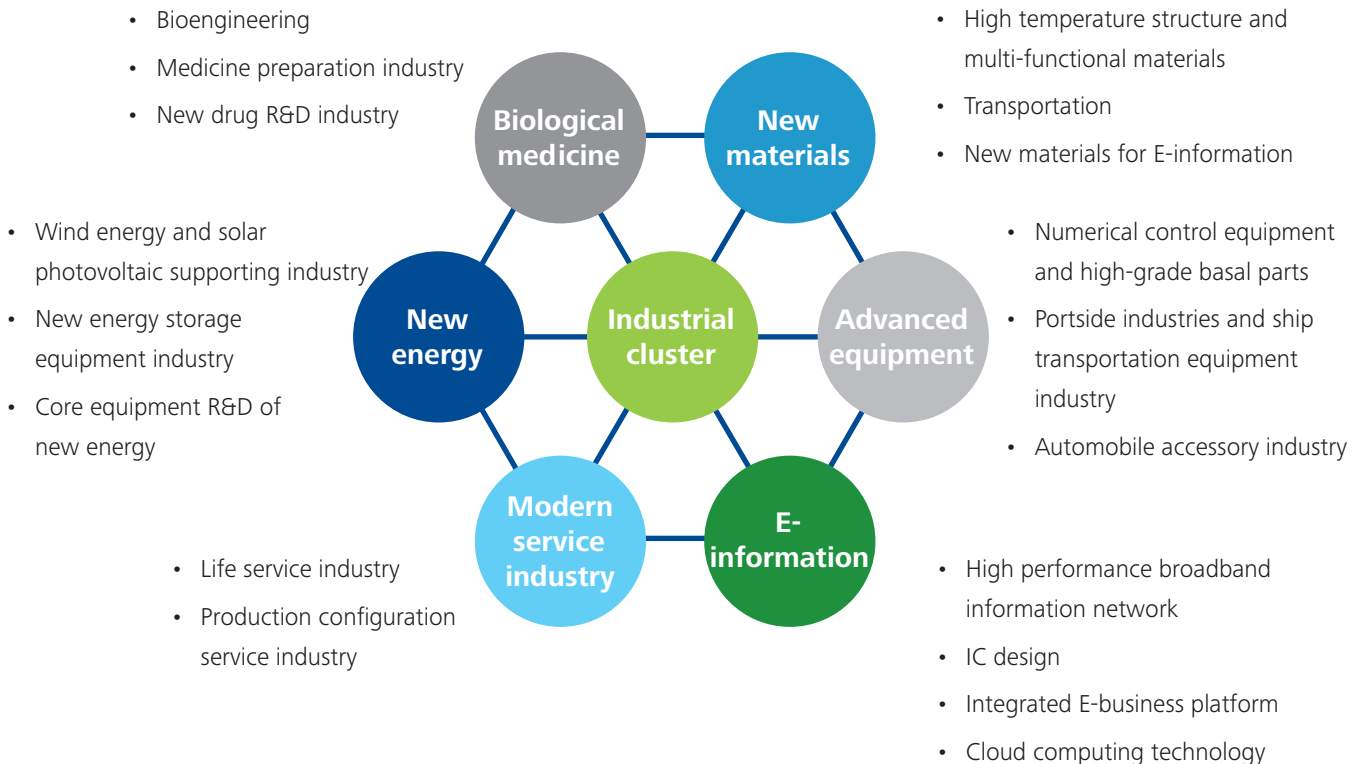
• Bioengineering
• Medicine preparation industry
• New drug R&D industry

Biological medicine

New materials

• High temperature structure and multi-functional materials
• Transportation
• New materials for E-information

• Wind energy and solar photovoltaic supporting industry
• New energy storage equipment industry
• Core equipment R&D of new energy

New energy

Industrial cluster

Advanced equipment

• Numerical control equipment and high-grade basal parts
• Portside industries and ship transportation equipment industry
• Automobile accessory industry

Modern service industry

E-information

• Life service industry
• Production configuration service industry

• High performance broadband information network
• IC design
• Integrated E-business platform
• Cloud computing technology